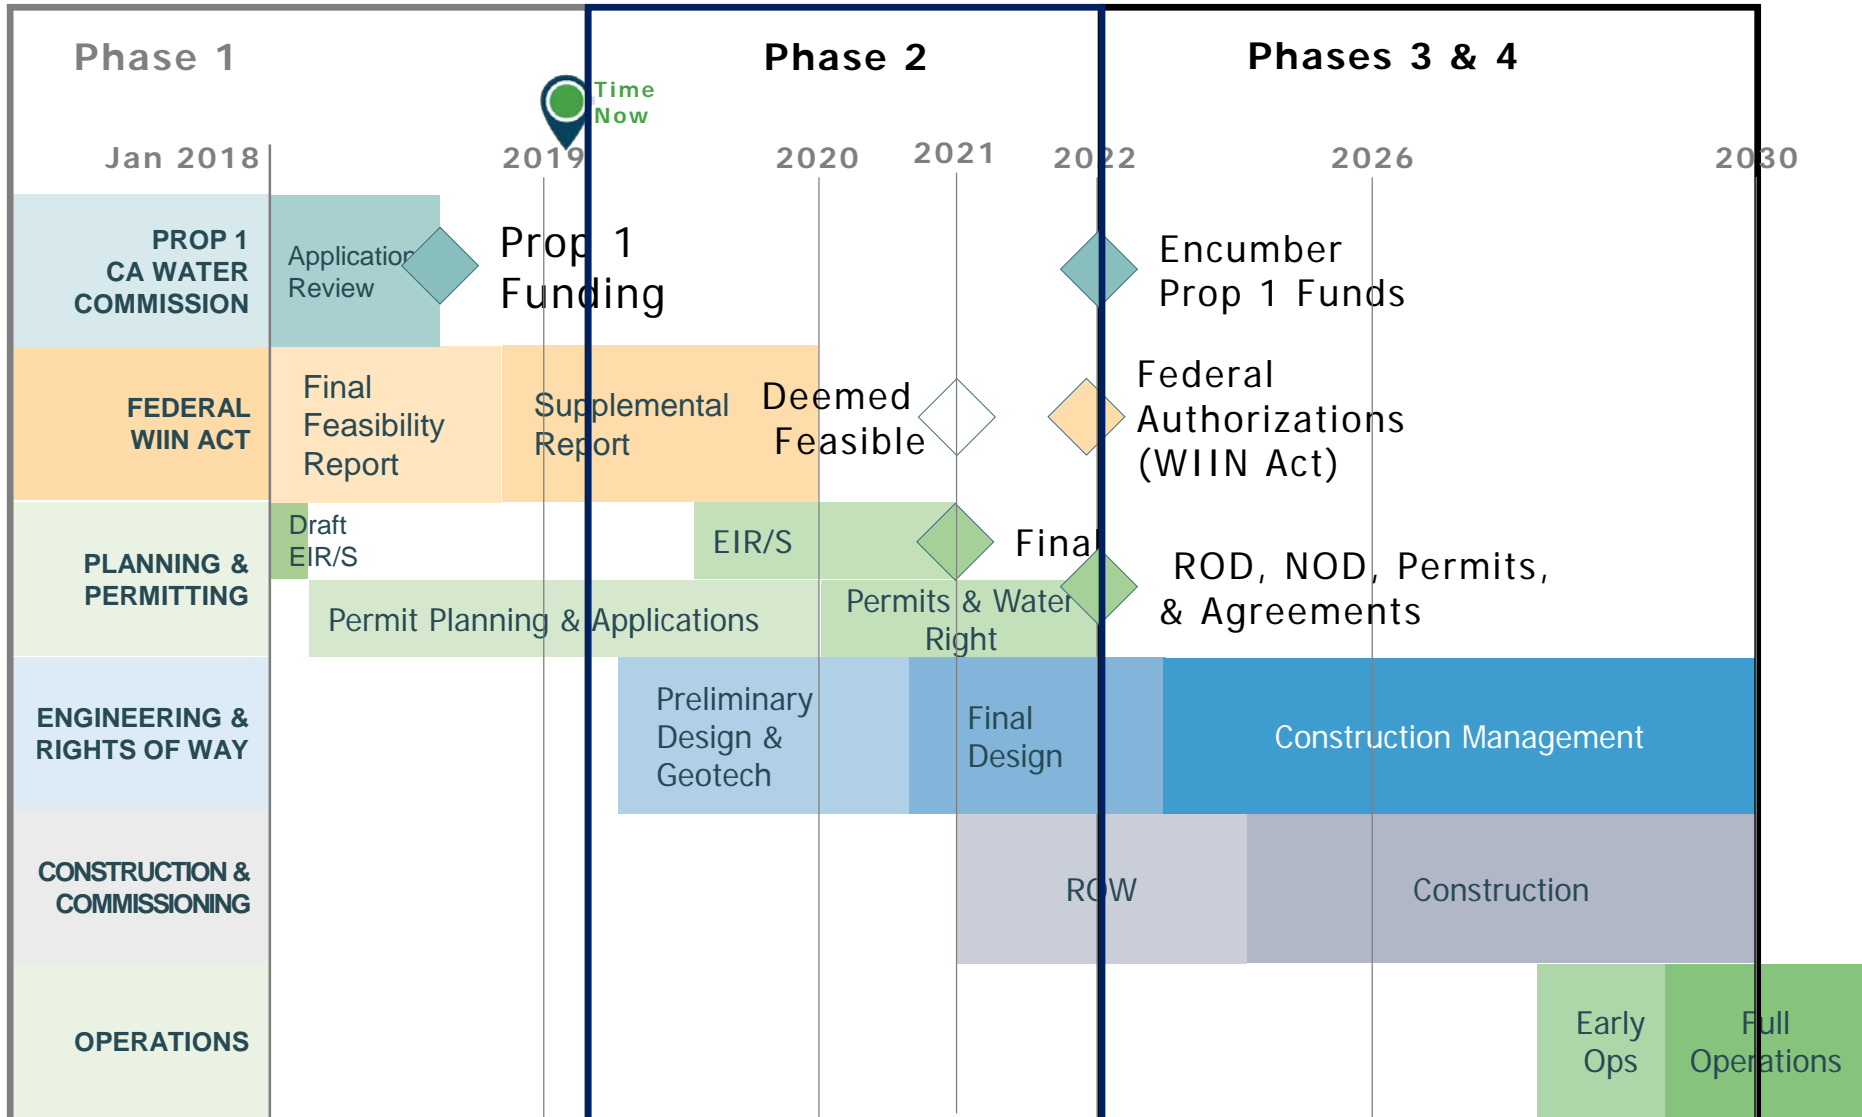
Phase 1

Phase 2

Phases 3 & 4

Time Now

Jan 2018 2019 2020 2021 2022 2026 2030

PROP 1 CA WATER COMMISSION

Application Review

Prop 1 Funding

Encumber Prop 1 Funds

FEDERAL WIIN ACT

Final Feasibility Report

Supplemental Report

Deemed Feasible

Federal Authorizations (WIIN Act)

PLANNING & PERMITTING

Draft EIR/S

EIR/S

Final

ROD, NOD, Permits, & Agreements

Permit Planning & Applications

Permits & Water Right

ENGINEERING & RIGHTS OF WAY

Preliminary Design & Geotech

Final Design

Construction Management

CONSTRUCTION & COMMISSIONING

ROW

Construction

OPERATIONS

Early Ops

Full Operations